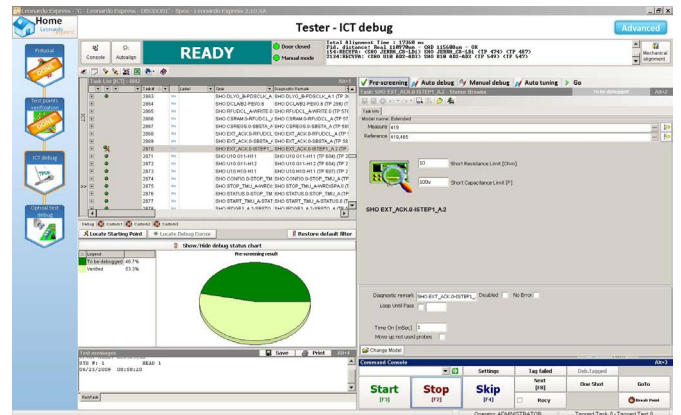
Leonardo Express - 'C:\Leonardo Express - DBS0001' - Spea - Leonardo Express 2.10.SA

Home

Tester - ICT debug

Advanced

Prducial

DONE

Test points verification

DONE

ICT debug

Optical test debug

Console

Autoalign

READY

Door closed

Out limit

Normal mode

Mechanical alignment

Task List (ICT) - 4842

2863 SHO DLYG_B-PDSCLK_A.1
2864 SHO DCLAB2-PE00.6
2865 SHO RFUDCL_A-WRITE.0
2866 SHO CSRAM-3-RFUDCL_A
2867 SHO CSRE06.0-SBSTA_A
2868 SHO EXT_ACK.0-RFUDCL_A
2869 SHO EXT_ACK.0-SBSTA_A
2870 SHO EXT_ACK.0-ISTEP1_A.2
2871 SHO U10.011-H11
2872 SHO U10.011-H12
2873 SHO U10.K10-H11
2874 SHO CONTIG.0-STOP_TMU_A
2875 SHO STOP_TMU_A-WRDISPA
2876 SHO STATUS.0-STOP_TMU_A
2877 SHO START_TMU_A-STATUS.0

Debug Current Current2 Current3

Locate Starting Point

Locate Debug Cursor

Restore default filter

Show/Hide debug status chart

Legend
To be debugged 46.7%
Verified 53.3%

Pre-screening result

Test messages

Save

Print

STD #: 1 READ 1
06/23/2009 08:58:20

RunPark

Pre-screening

Auto debug

Manual debug

Auto tuning

Go

Task: SHO EXT_ACK.0-ISTEP1_A.2 - Status: Browse

To be debugged

Task Info

Model name: Extended

Measure 419

Reference 419,495

10 Short Resistance Limit [Ohm]

100u Short Capacitance Limit [F]

SHO EXT_ACK.0-ISTEP1_A.2

Diagnostic remark SHO EXT_ACK.0-ISTEP1_ Disabled No Error

Loop Until Pass

Time On [mSec] 0

More up not used probes

Change Model

Command Console

Settings

Tag failed

Deb.Tagged

Start [F1]

Stop [F2]

Skip [F4]

Next [F8]

One Shot

GoTo

Recy

Break Point

Operator: ADMINISTRATOR

Tagged Task: 0 / Tagged Test: 0